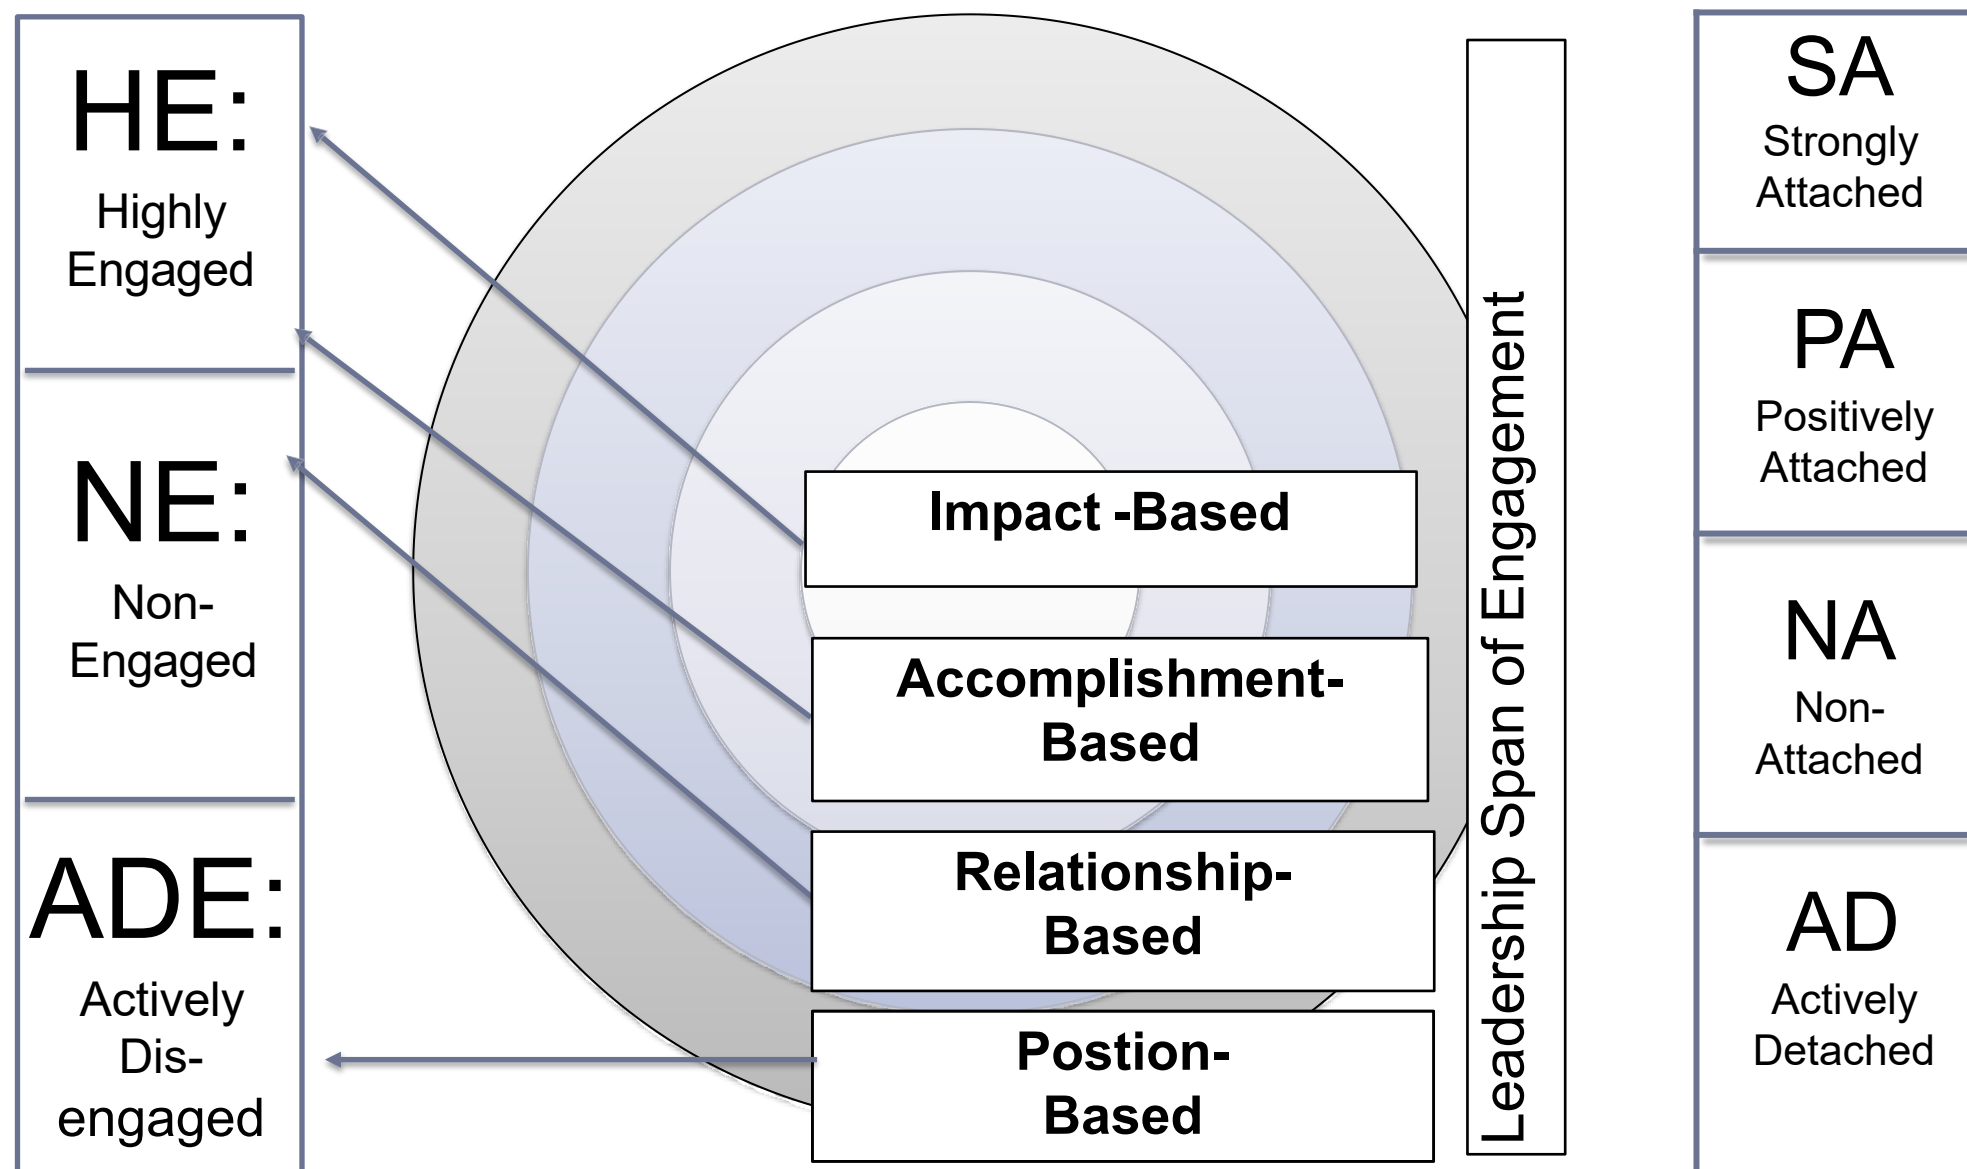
HE:
Highly Engaged

NE:
Non-Engaged

ADE:
Actively Dis-engaged

Impact -Based

Accomplishment-Based

Relationship-Based

Postion-Based

Leadership Span of Engagement

SA
Strongly Attached

PA
Positively Attached

NA
Non-Attached

AD
Actively Detached